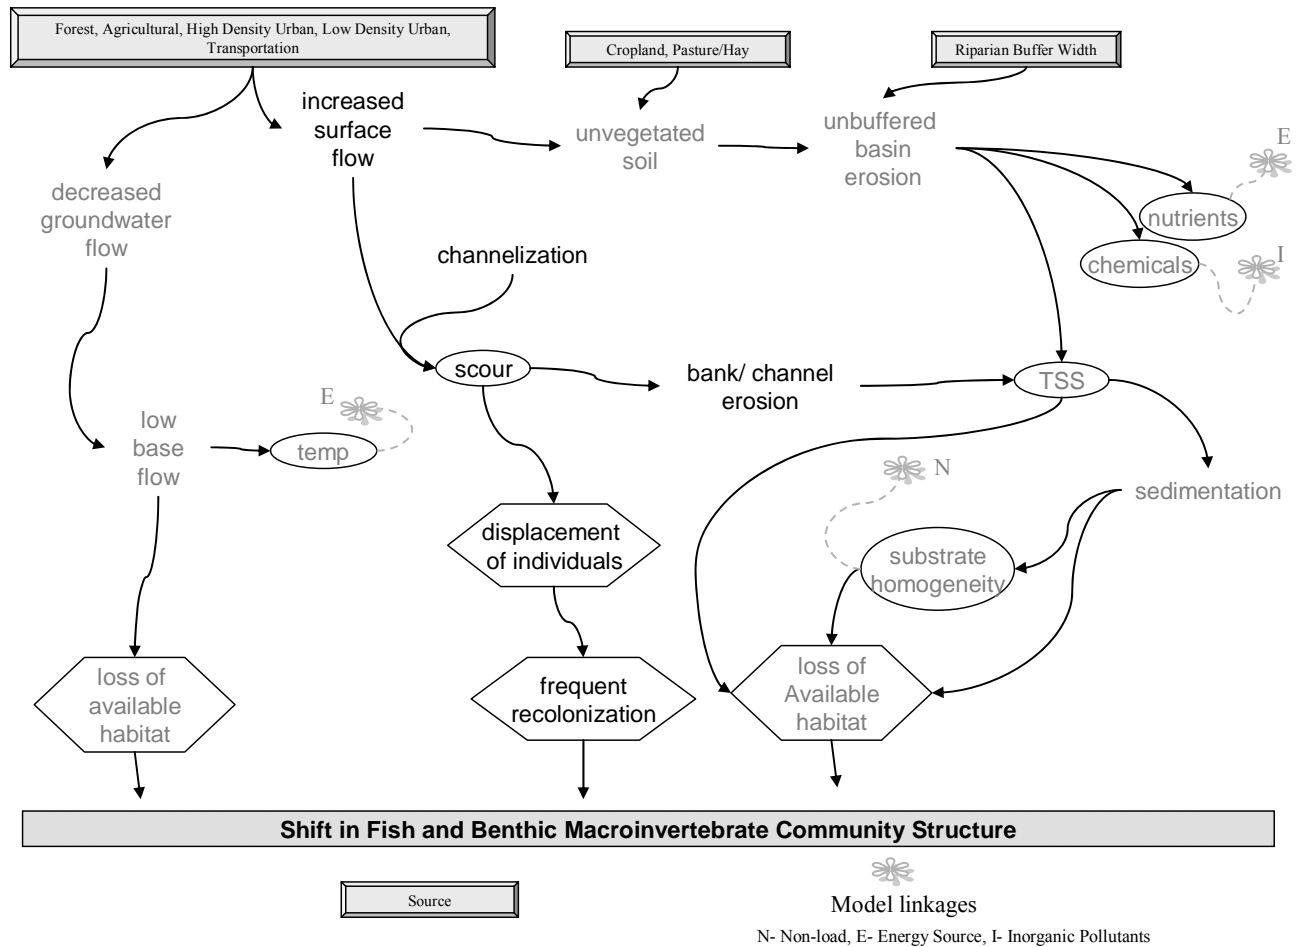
Forest, Agricultural, High Density Urban, Low Density Urban, Transportation

Cropland, Pasture/Hay

Riparian Buffer Width

increased surface flow

unvegetated soil

unbuffered basin erosion

E

decreased groundwater flow

nutrients

channelization

chemicals

I

scour

bank/ channel erosion

TSS

E

low base flow

temp

N

sedimentation

displacement of individuals

substrate homogeneity

loss of available habitat

frequent recolonization

loss of Available habitat

Shift in Fish and Benthic Macroinvertebrate Community Structure

Source

Model linkages

N- Non-load, E- Energy Source, I- Inorganic Pollutants